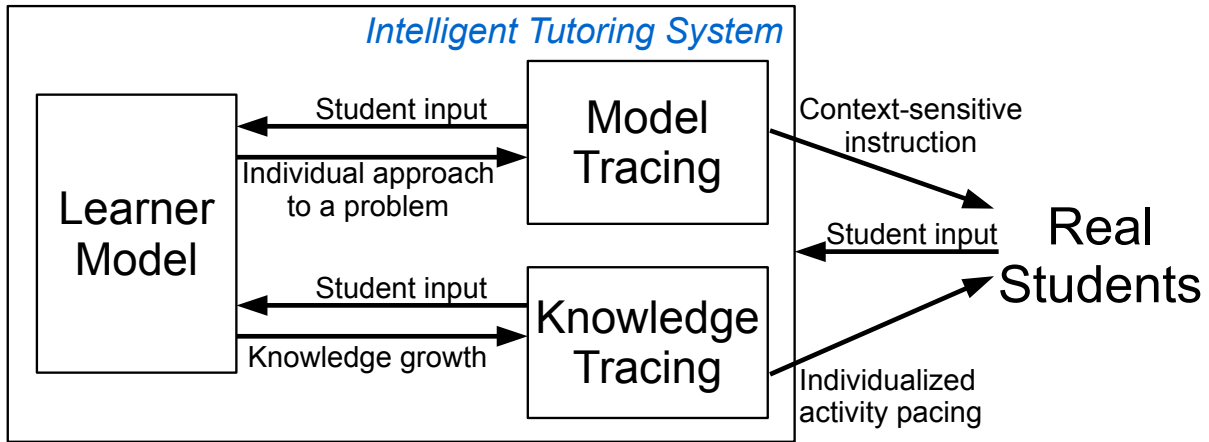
Intelligent Tutoring System

Learner Model

Student input

Individual approach to a problem

Model Tracing

Student input

Knowledge growth

Knowledge Tracing

Context-sensitive instruction

Student input

Individualized activity pacing

Real Students